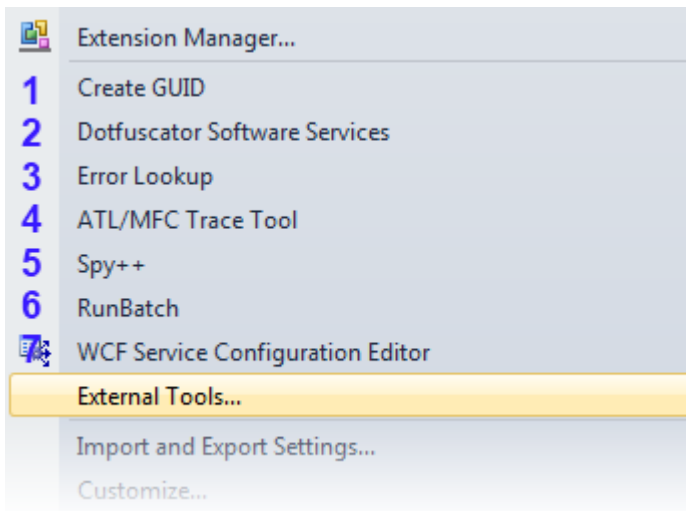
Extension Manager...

1 Create GUID

2 Dotfuscator Software Services

3 Error Lookup

4 ATL/MFC Trace Tool

5 Spy++

6 RunBatch

7 WCF Service Configuration Editor

External Tools...

Import and Export Settings...

Customize...